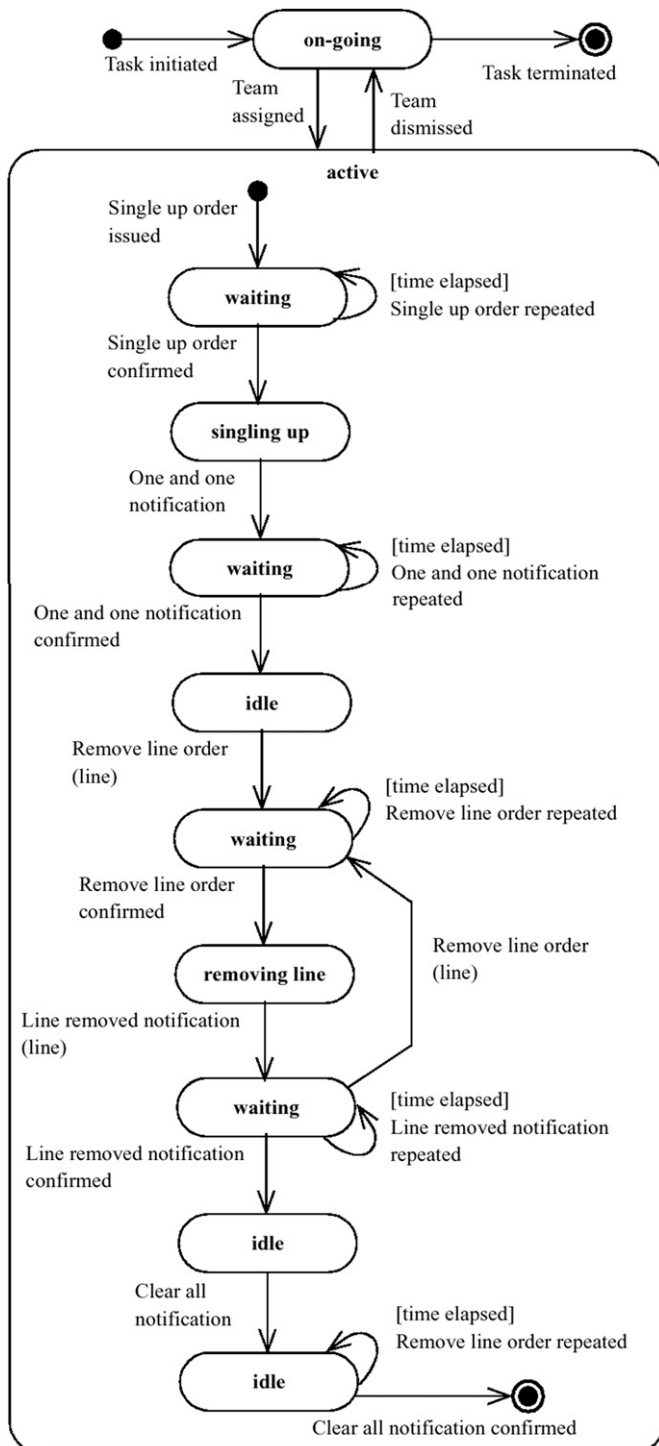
on-going

Task initiated

Task terminated

Team assigned

Team dismissed

active

Single up order issued

waiting

[time elapsed] Single up order repeated

Single up order confirmed

singling up

One and one notification

waiting

[time elapsed] One and one notification repeated

One and one notification confirmed

idle

Remove line order (line)

waiting

[time elapsed] Remove line order repeated

Remove line order confirmed

removing line

Remove line order (line)

Line removed notification (line)

waiting

[time elapsed] Line removed notification repeated

Line removed notification confirmed

idle

Clear all notification

[time elapsed] Remove line order repeated

idle

Clear all notification confirmed